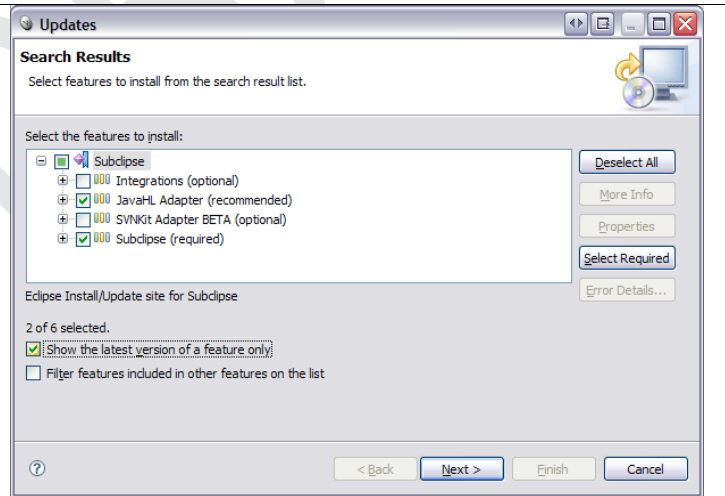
Updates

Search Results

Select features to install from the search result list.

Select the features to install:

Subclipse
Integrations (optional)
JavaHL Adapter (recommended)
SVNKit Adapter BETA (optional)
Subclipse (required)

Deselect All
More Info
Properties
Select Required
Error Details...

Eclipse Install/Update site for Subclipse

2 of 6 selected.

Show the latest version of a feature only

Filter features included in other features on the list

< Back
Next >
Finish
Cancel